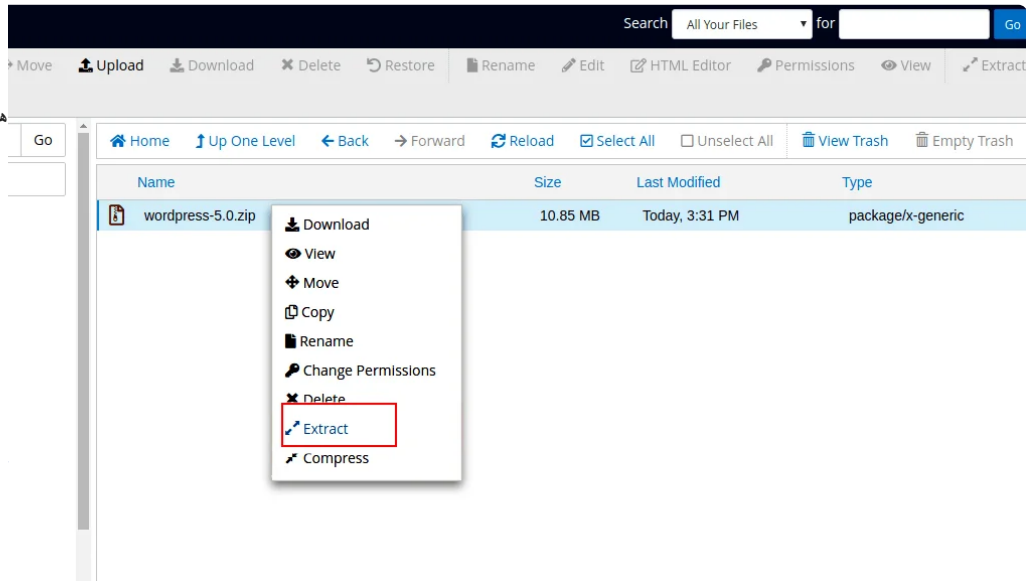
Search All Your Files for Go

Move Upload Download Delete Restore Rename Edit HTML Editor Permissions View Extract

Go

Home Up One Level Back Forward Reload Select All Unselect All View Trash Empty Trash

| Name | Size | Last Modified | Type |
|---|---|---|---|
| wordpress-5.0.zip | 10.85 MB | Today, 3:31 PM | package/x-generic |

Download
View
Move
Copy
Rename
Change Permissions
Delete
Extract
Compress